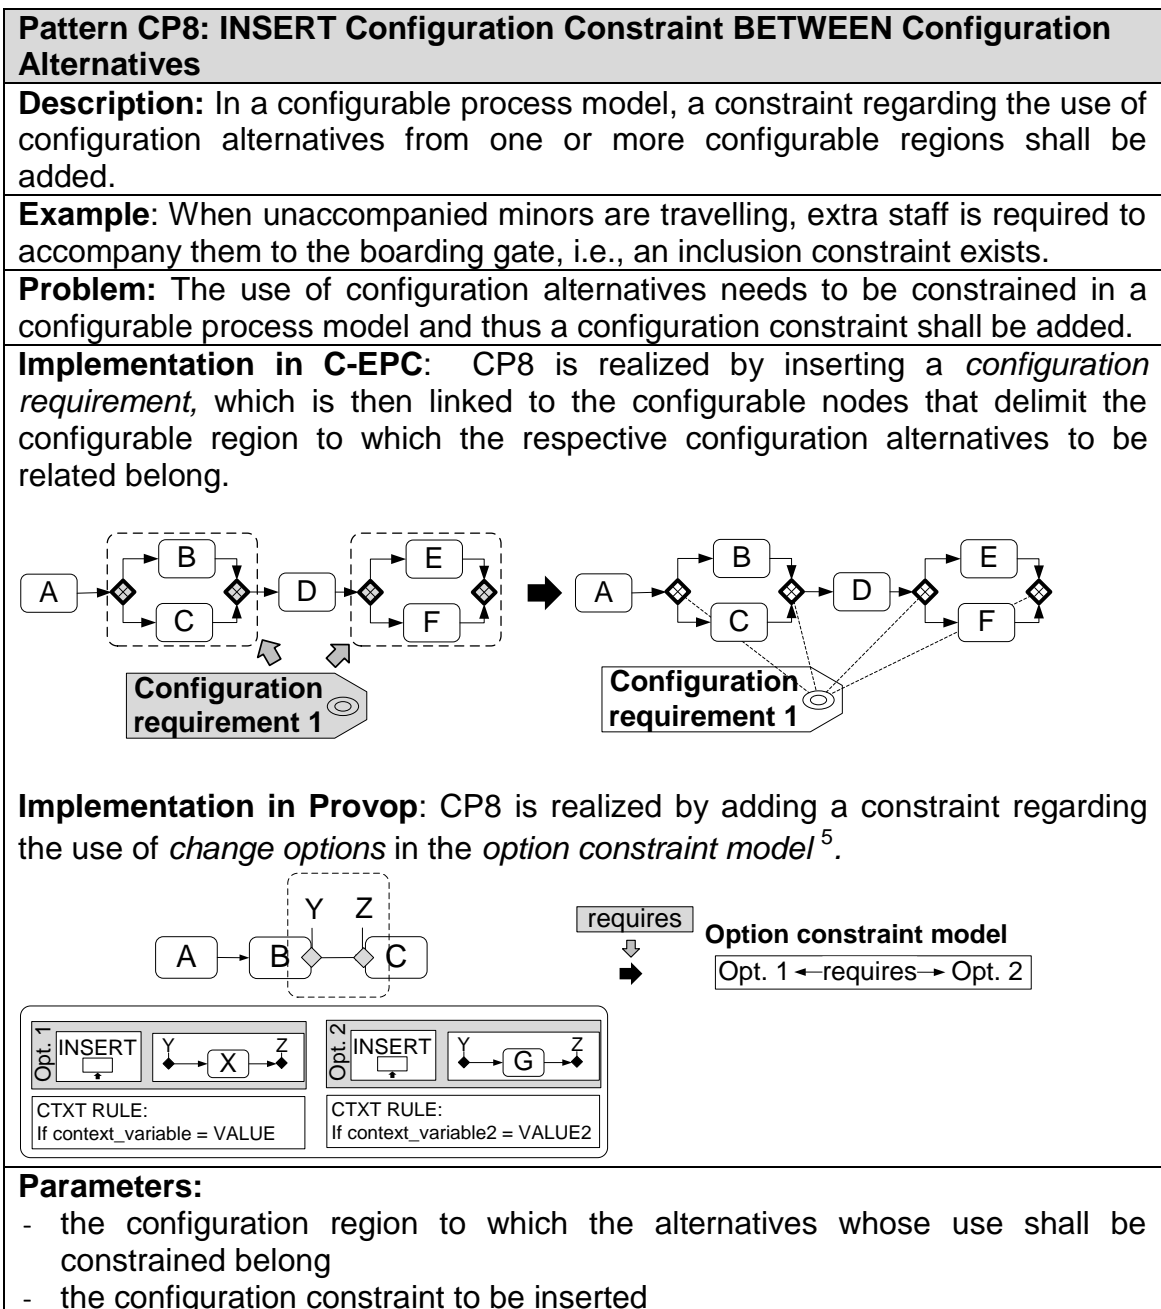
Pattern CP8: INSERT Configuration Constraint BETWEEN Configuration Alternatives

Description: In a configurable process model, a constraint regarding the use of configuration alternatives from one or more configurable regions shall be added.

Example: When unaccompanied minors are travelling, extra staff is required to accompany them to the boarding gate, i.e., an inclusion constraint exists.

Problem: The use of configuration alternatives needs to be constrained in a configurable process model and thus a configuration constraint shall be added.

Implementation in C-EPC: CP8 is realized by inserting a *configuration requirement,* which is then linked to the configurable nodes that delimit the configurable region to which the respective configuration alternatives to be related belong.

A B C D E F

Configuration requirement 1

A B C D E F

Configuration requirement 1

Implementation in Provop: CP8 is realized by adding a constraint regarding the use of *change options* in the *option constraint model*$^5$.

Y Z
A B C

requires

Option constraint model
Opt. 1 requires Opt. 2

Opt. 1 INSERT Y X Z
CTXT RULE:
If context_variable = VALUE

Opt. 2 INSERT Y G Z
CTXT RULE:
If context_variable2 = VALUE2

Parameters:
- the configuration region to which the alternatives whose use shall be constrained belong
- the configuration constraint to be inserted